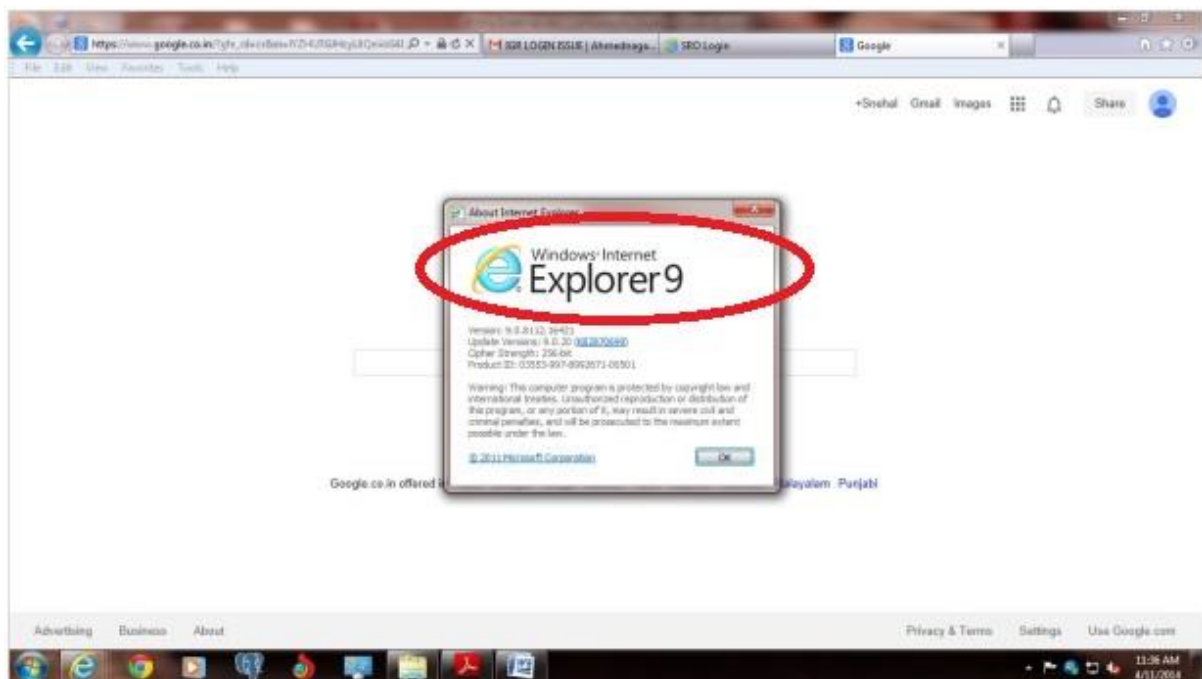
https://www.google.co.in/?gfe_rd=cr&ei=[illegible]
ISR LOGIN ISSUE | Ahmednaga...
SRO Login
Google

File Edit View Favorites Tools Help

+Snehal Gmail Images Share

About Internet Explorer

Windows Internet Explorer 9

Version: 9.0.8112.16421
Update Versions: 9.0.20 ([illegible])
Cipher Strength: 256-bit
Product ID: 00553-997-8092671-00501

Warning: This computer program is protected by copyright law and international treaties. Unauthorized reproduction or distribution of this program, or any portion of it, may result in severe civil and criminal penalties, and will be prosecuted to the maximum extent possible under the law.

© 2011 Microsoft Corporation

OK

Google.co.in offered in: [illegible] Malayalam Punjabi

Advertising Business About

Privacy & Terms Settings Use Google.com

11:36 AM
4/11/2016